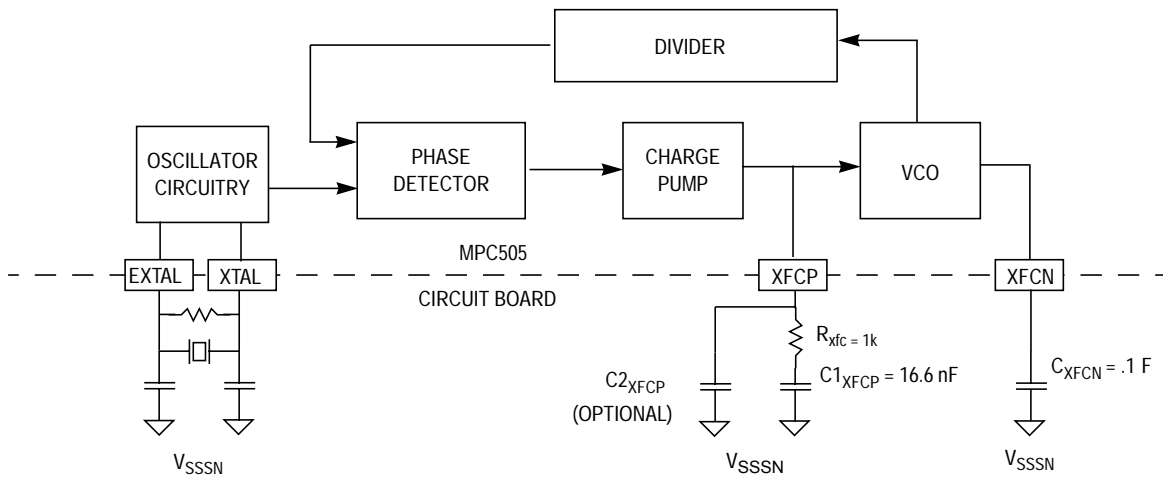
DIVIDER

OSCILLATOR CIRCUITRY

PHASE DETECTOR

CHARGE PUMP

VCO

MPC505

EXTAL

XTAL

XFCP

XFCN

CIRCUIT BOARD

$R_{xfc = 1k}$

$C2_{XFCP}$
(OPTIONAL)

$C1_{XFCP}$ = 16.6 nF

$C_{XFCN}$ = .1 F

$V_{SSSN}$

$V_{SSSN}$

$V_{SSSN}$